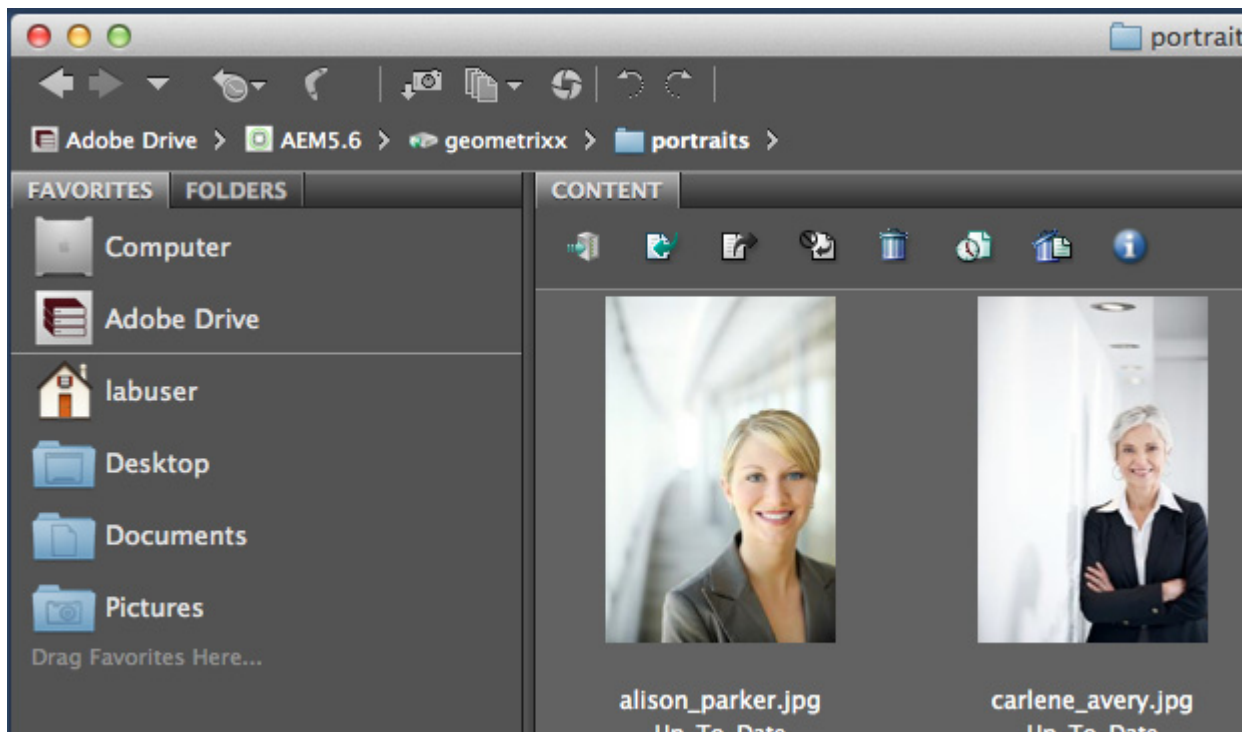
portrait

Adobe Drive > AEM5.6 > geometrixx > portraits >

FAVORITES FOLDERS

Computer

Adobe Drive

labuser

Desktop

Documents

Pictures

Drag Favorites Here...

CONTENT

alison_parker.jpg

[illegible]

carlene_avery.jpg

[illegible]